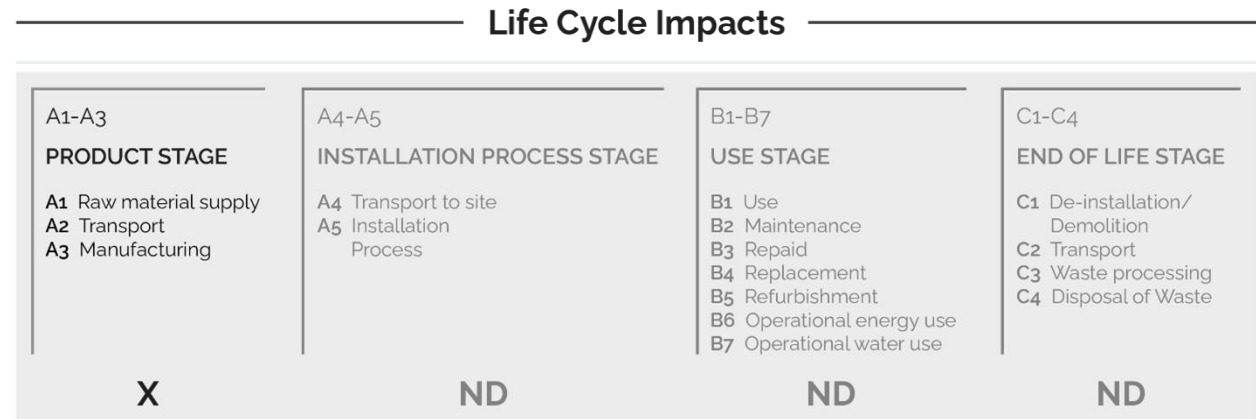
Life Cycle Impacts

A1-A3
PRODUCT STAGE
A1 Raw material supply
A2 Transport
A3 Manufacturing

X

A4-A5
INSTALLATION PROCESS STAGE
A4 Transport to site
A5 Installation Process

ND

B1-B7
USE STAGE
B1 Use
B2 Maintenance
B3 Repaid
B4 Replacement
B5 Refurbishment
B6 Operational energy use
B7 Operational water use

ND

C1-C4
END OF LIFE STAGE
C1 De-installation/ Demolition
C2 Transport
C3 Waste processing
C4 Disposal of Waste

ND